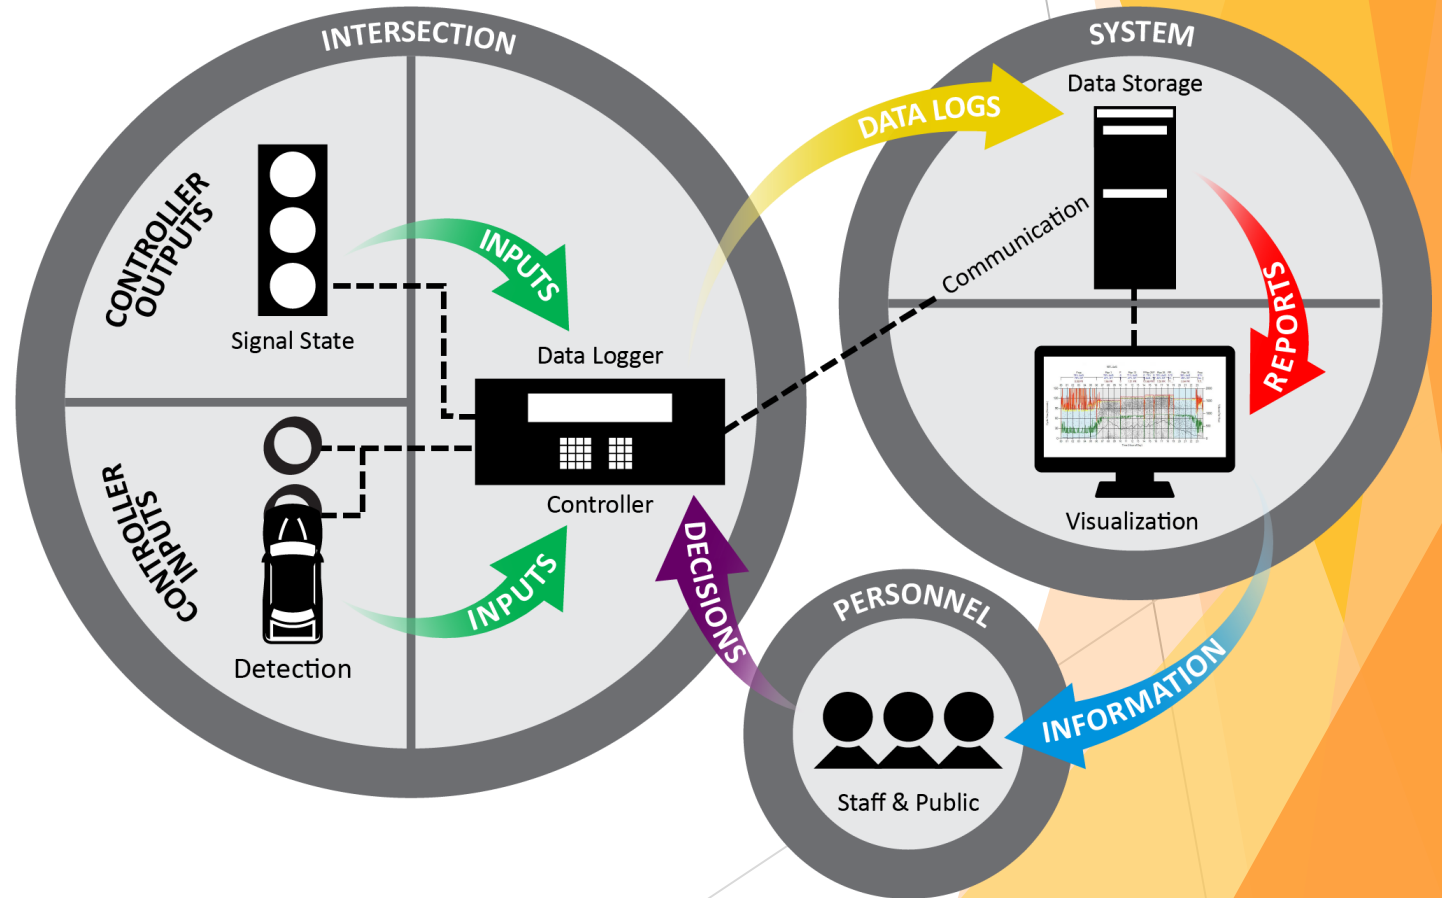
INTERSECTION

CONTROLLER OUTPUTS

Signal State

INPUTS

Data Logger

Controller

CONTROLLER INPUTS

Detection

INPUTS

DATA LOGS

SYSTEM

Data Storage

Communication

REPORTS

Visualization

DECISIONS

PERSONNEL

Staff & Public

INFORMATION